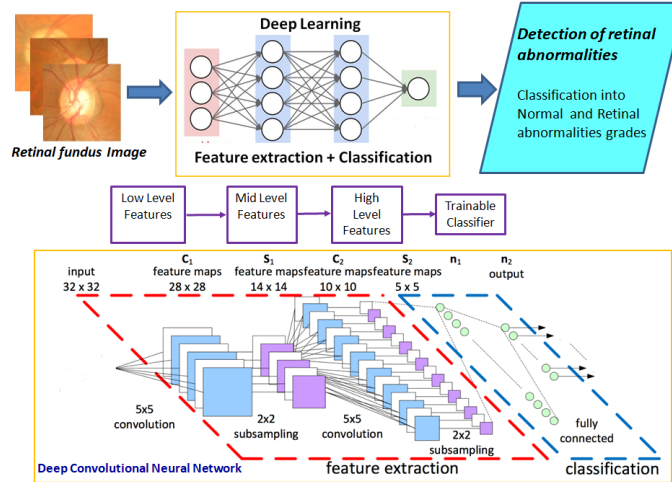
Retinal fundus Image

Deep Learning

Feature extraction + Classification

Detection of retinal abnormalities

Classification into Normal and Retinal abnormalities grades

Low Level Features

Mid Level Features

High Level Features

Trainable Classifier

input
32 x 32

$C_1$
feature maps
28 x 28

$S_1$
feature maps
14 x 14

$C_2$
feature maps
10 x 10

$S_2$
feature maps
5 x 5

$n_1$

$n_2$
output

5x5
convolution

2x2
subsampling

5x5
convolution

2x2
subsampling

fully
connected

Deep Convolutional Neural Network

feature extraction

classification